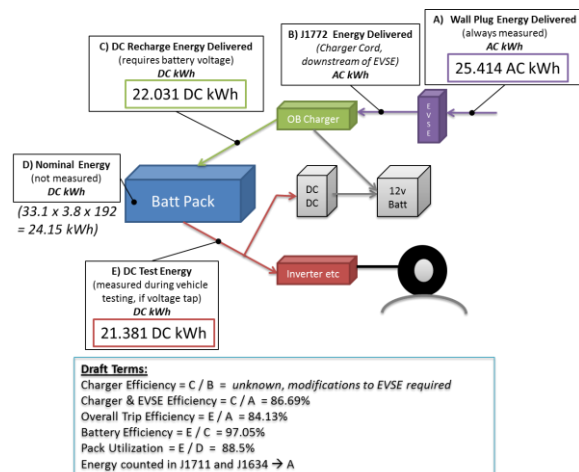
A) Wall Plug Energy Delivered
(always measured)
AC kWh
25.414 AC kWh

B) J1772 Energy Delivered
(Charger Cord, downstream of EVSE)
AC kWh

C) DC Recharge Energy Delivered
(requires battery voltage)
DC kWh
22.031 DC kWh

EVSE

OB Charger

D) Nominal Energy
(not measured)
DC kWh
(33.1 x 3.8 x 192 = 24.15 kWh)

Batt Pack

DC DC

12v Batt

Inverter etc

E) DC Test Energy
(measured during vehicle testing, if voltage tap)
DC kWh
21.381 DC kWh

Draft Terms:
Charger Efficiency = C / B = unknown, modifications to EVSE required
Charger & EVSE Efficiency = C / A = 86.69%
Overall Trip Efficiency = E / A = 84.13%
Battery Efficiency = E / C = 97.05%
Pack Utilization = E / D = 88.5%
Energy counted in J1711 and J1634 → A